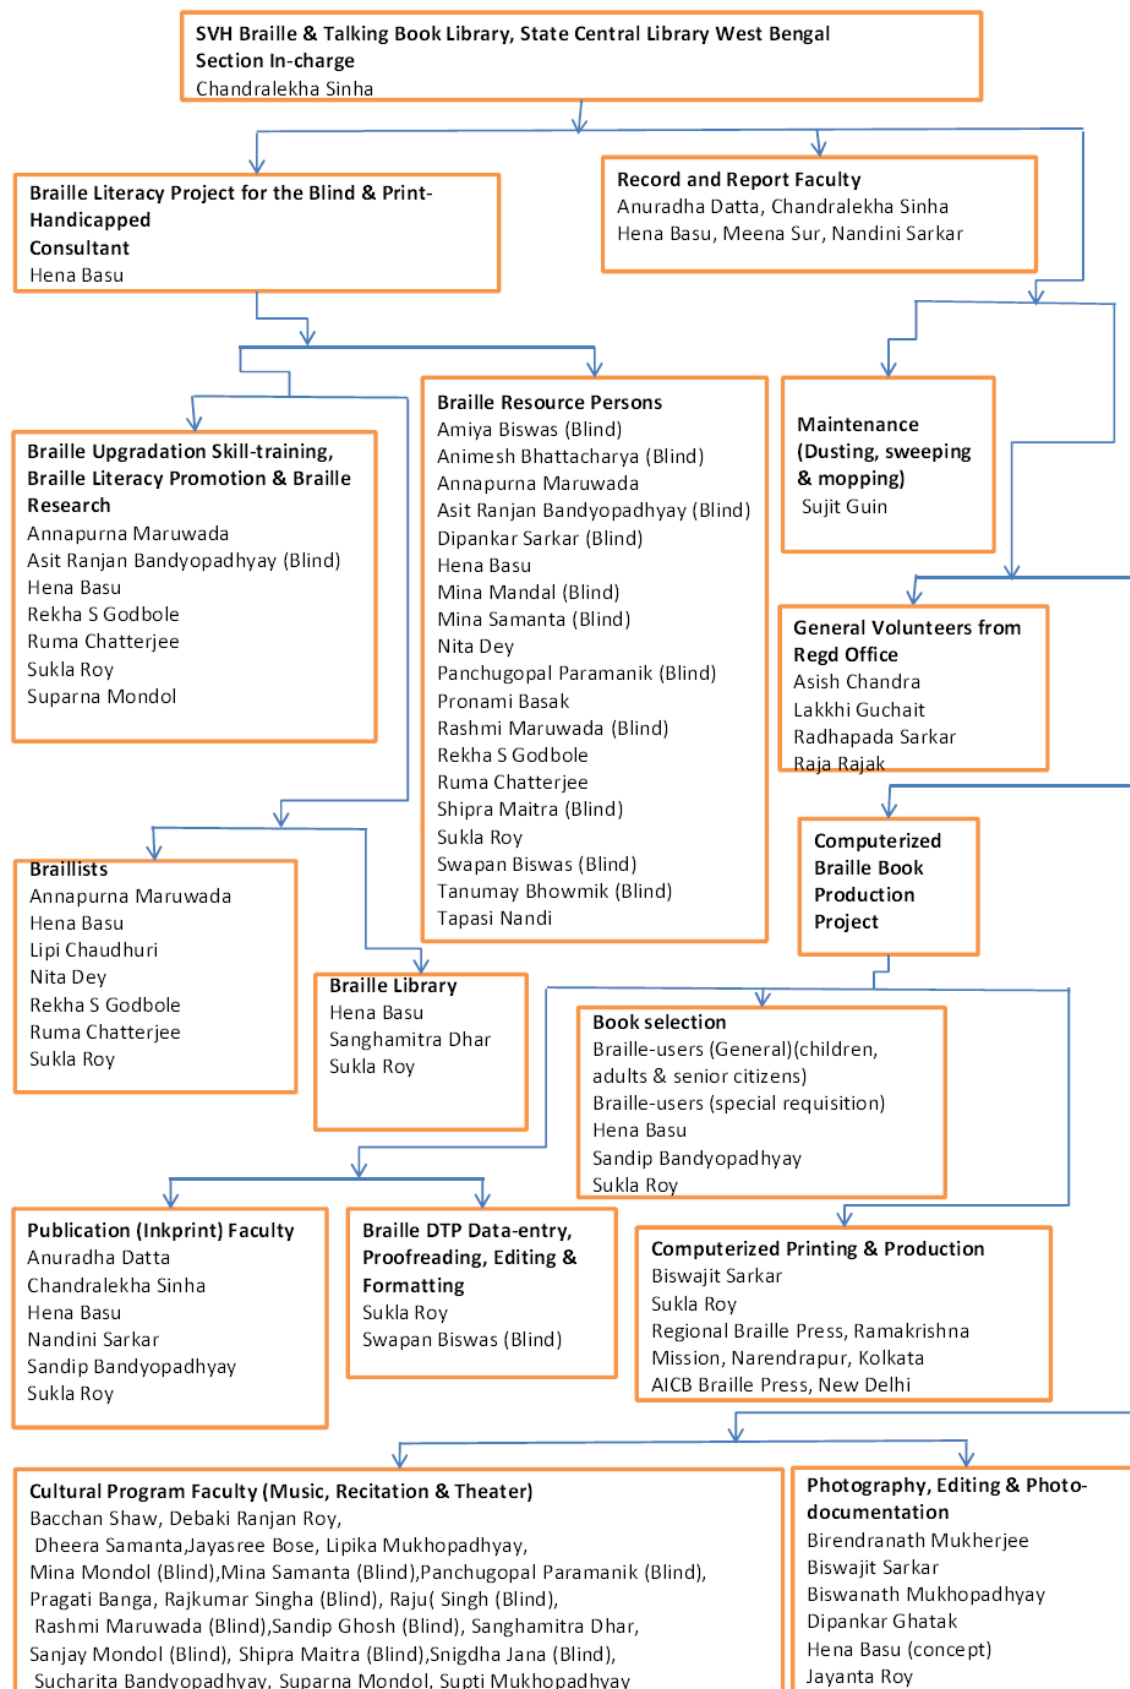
SVH Braille & Talking Book Library, State Central Library West Bengal
Section In-charge
Chandralekha Sinha

Braille Literacy Project for the Blind & Print-Handicapped
Consultant
Hena Basu

Record and Report Faculty
Anuradha Datta, Chandralekha Sinha
Hena Basu, Meena Sur, Nandini Sarkar

Braille Upgradation Skill-training, Braille Literacy Promotion & Braille Research
Annapurna Maruwada
Asit Ranjan Bandyopadhyay (Blind)
Hena Basu
Rekha S Godbole
Ruma Chatterjee
Sukla Roy
Suparna Mondol

Braille Resource Persons
Amiya Biswas (Blind)
Animesh Bhattacharya (Blind)
Annapurna Maruwada
Asit Ranjan Bandyopadhyay (Blind)
Dipankar Sarkar (Blind)
Hena Basu
Mina Mandal (Blind)
Mina Samanta (Blind)
Nita Dey
Panchugopal Paramanik (Blind)
Pronami Basak
Rashmi Maruwada (Blind)
Rekha S Godbole
Ruma Chatterjee
Shipra Maitra (Blind)
Sukla Roy
Swapan Biswas (Blind)
Tanumay Bhowmik (Blind)
Tapasi Nandi

Maintenance (Dusting, sweeping & mopping)
Sujit Guin

General Volunteers from Regd Office
Asish Chandra
Lakkhi Guchait
Radhapada Sarkar
Raja Rajak

Braillists
Annapurna Maruwada
Hena Basu
Lipi Chaudhuri
Nita Dey
Rekha S Godbole
Ruma Chatterjee
Sukla Roy

Braille Library
Hena Basu
Sanghamitra Dhar
Sukla Roy

Computerized Braille Book Production Project

Book selection
Braille-users (General)(children, adults & senior citizens)
Braille-users (special requisition)
Hena Basu
Sandip Bandyopadhyay
Sukla Roy

Publication (Inkprint) Faculty
Anuradha Datta
Chandralekha Sinha
Hena Basu
Nandini Sarkar
Sandip Bandyopadhyay
Sukla Roy

Braille DTP Data-entry, Proofreading, Editing & Formatting
Sukla Roy
Swapan Biswas (Blind)

Computerized Printing & Production
Biswajit Sarkar
Sukla Roy
Regional Braille Press, Ramakrishna Mission, Narendrapur, Kolkata
AICB Braille Press, New Delhi

Cultural Program Faculty (Music, Recitation & Theater)
Bacchan Shaw, Debaki Ranjan Roy,
Dheera Samanta,Jayasree Bose, Lipika Mukhopadhyay,
Mina Mondol (Blind),Mina Samanta (Blind),Panchugopal Paramanik (Blind),
Pragati Banga, Rajkumar Singha (Blind), Raju( Singh (Blind),
Rashmi Maruwada (Blind),Sandip Ghosh (Blind), Sanghamitra Dhar,
Sanjay Mondol (Blind), Shipra Maitra (Blind),Snigdha Jana (Blind),
Sucharita Bandyopadhyay, Suparna Mondol, Supti Mukhopadhyay

Photography, Editing & Photo-documentation
Birendranath Mukherjee
Biswajit Sarkar
Biswanath Mukhopadhyay
Dipankar Ghatak
Hena Basu (concept)
Jayanta Roy